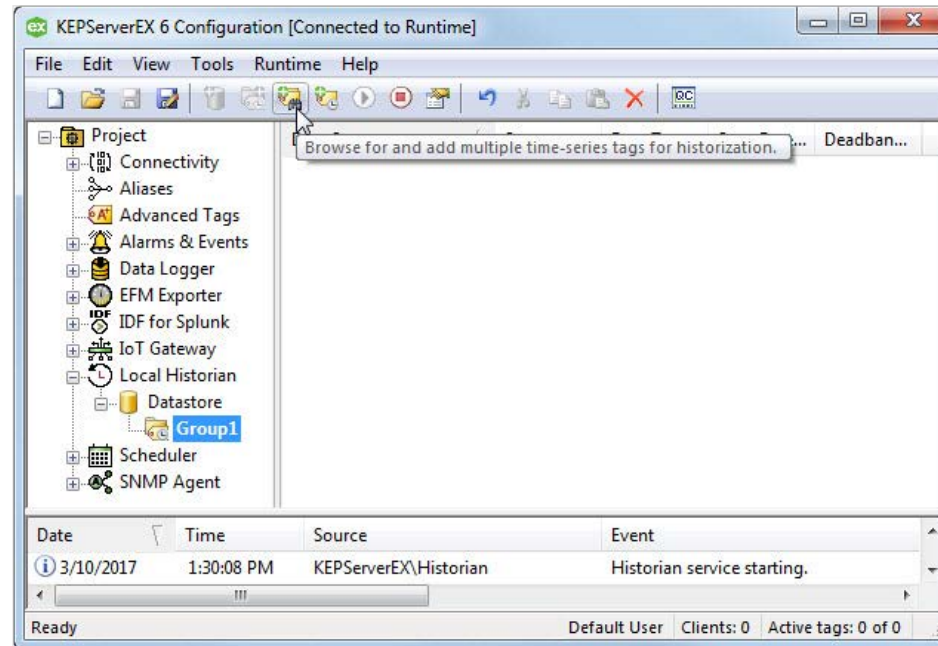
KEPServerEX 6 Configuration [Connected to Runtime]

File Edit View Tools Runtime Help

Project
Connectivity
Aliases
Advanced Tags
Alarms & Events
Data Logger
EFM Exporter
IDF for Splunk
IoT Gateway
Local Historian
Datastore
Group1
Scheduler
SNMP Agent

Browse for and add multiple time-series tags for historization.

Deadban...

| Date | Time | Source | Event |
|---|---|---|---|
| 3/10/2017 | 1:30:08 PM | KEPServerEX\Historian | Historian service starting. |

Ready

Default User Clients: 0 Active tags: 0 of 0